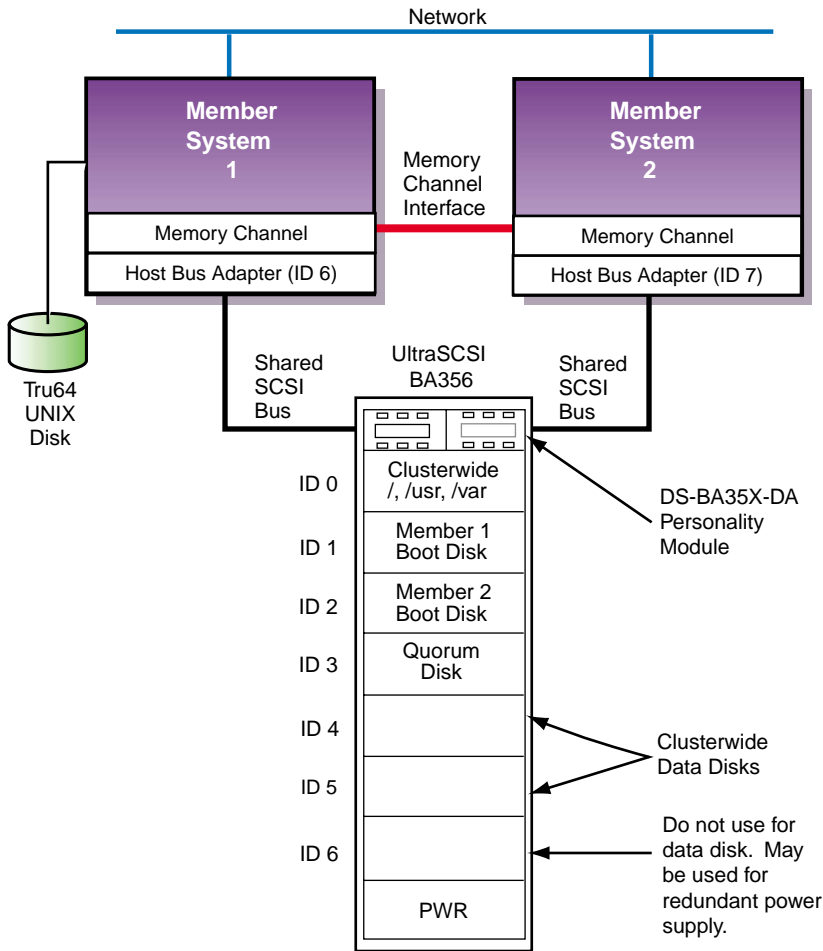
Network

Member System 1

Memory Channel

Host Bus Adapter (ID 6)

Memory Channel Interface

Member System 2

Memory Channel

Host Bus Adapter (ID 7)

Tru64 UNIX Disk

Shared SCSI Bus

UltraSCSI BA356

Shared SCSI Bus

ID 0

Clusterwide /, /usr, /var

DS-BA35X-DA Personality Module

ID 1

Member 1 Boot Disk

ID 2

Member 2 Boot Disk

ID 3

Quorum Disk

ID 4

Clusterwide Data Disks

ID 5

ID 6

Do not use for data disk. May be used for redundant power supply.

PWR